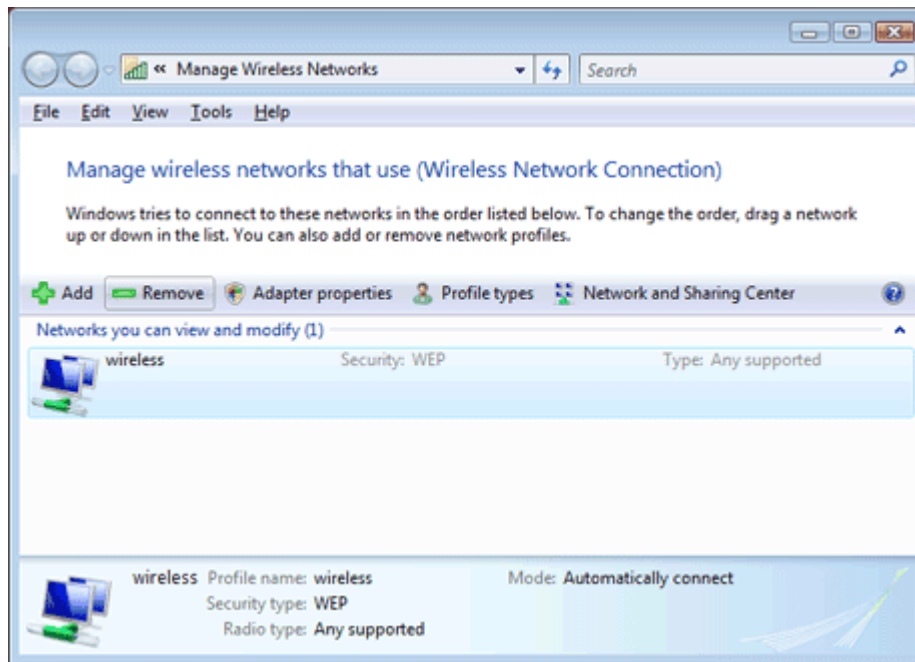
« Manage Wireless Networks

Search

File Edit View Tools Help

Manage wireless networks that use (Wireless Network Connection)

Windows tries to connect to these networks in the order listed below. To change the order, drag a network up or down in the list. You can also add or remove network profiles.

Add Remove Adapter properties Profile types Network and Sharing Center

Networks you can view and modify (1)

wireless Security: WEP Type: Any supported

wireless Profile name: wireless
Security type: WEP
Radio type: Any supported

Mode: Automatically connect